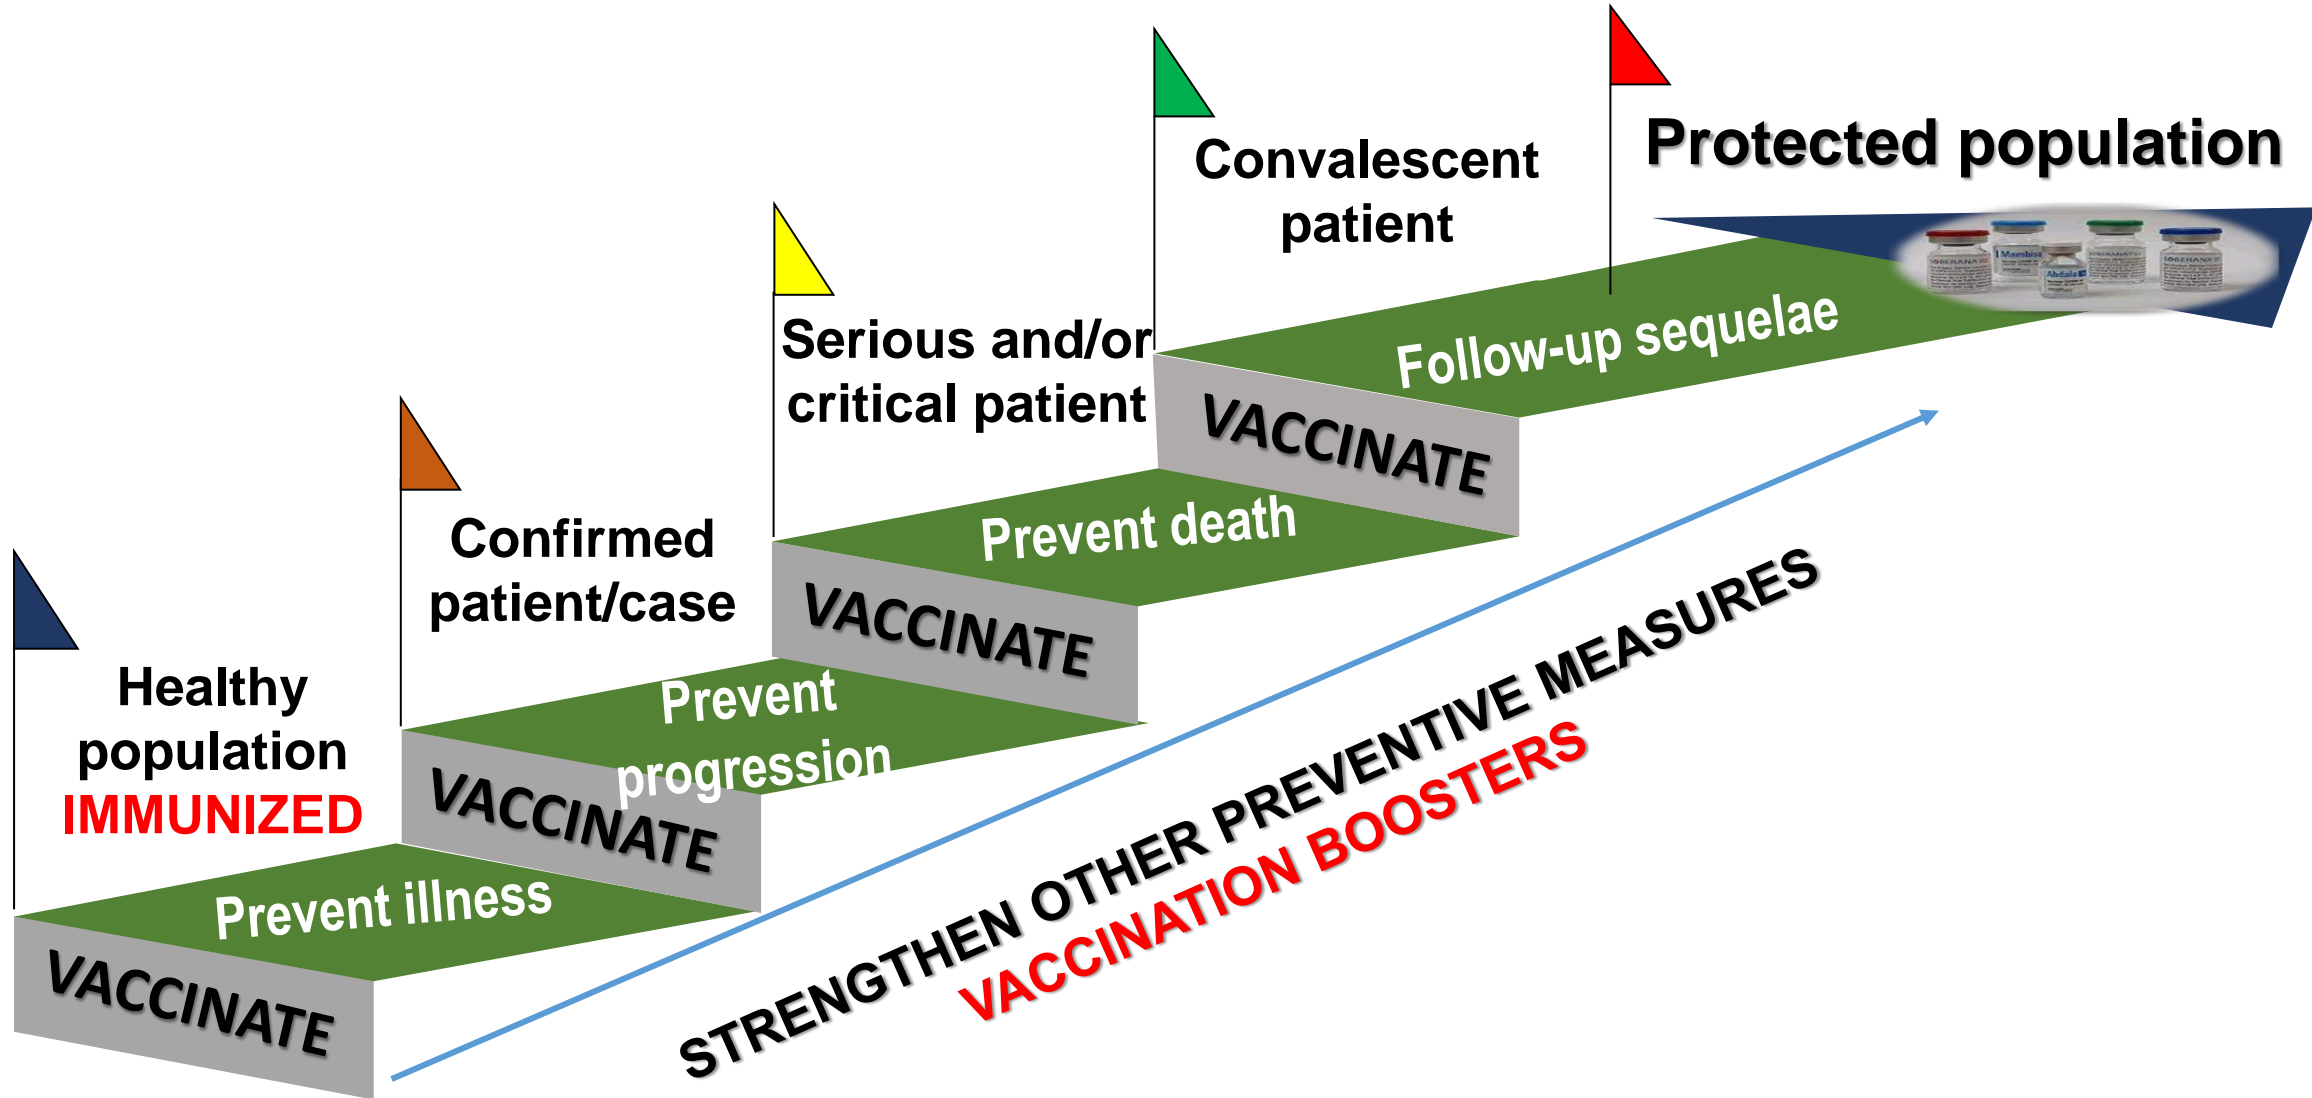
Healthy population IMMUNIZED

Prevent illness

VACCINATE

Confirmed patient/case

Prevent progression

VACCINATE

Serious and/or critical patient

Prevent death

VACCINATE

Convalescent patient

Follow-up sequelae

VACCINATE

Protected population

STRENGTHEN OTHER PREVENTIVE MEASURES

VACCINATION BOOSTERS